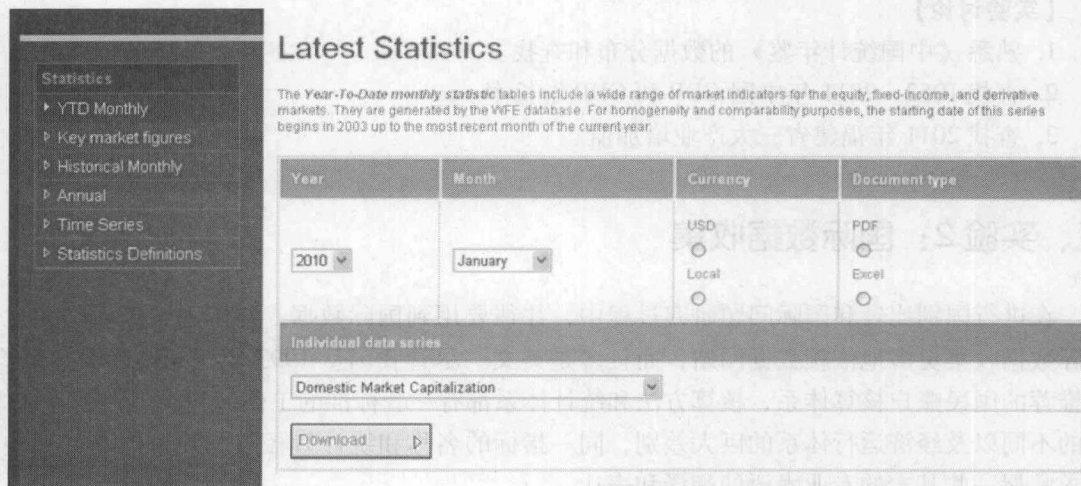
Statistics
YTD Monthly
Key market figures
Historical Monthly
Annual
Time Series
Statistics Definitions

Latest Statistics

The *Year-To-Date monthly statistic* tables include a wide range of market indicators for the equity, fixed-income, and derivative markets. They are generated by the WFE database. For homogeneity and comparability purposes, the starting date of this series begins in 2003 up to the most recent month of the current year.

| Year | Month | Currency | Document type |
|---|---|---|---|
| 2010 | January | USD ○ Local ○ | PDF ○ Excel ○ |

Individual data series

Domestic Market Capitalization

Download